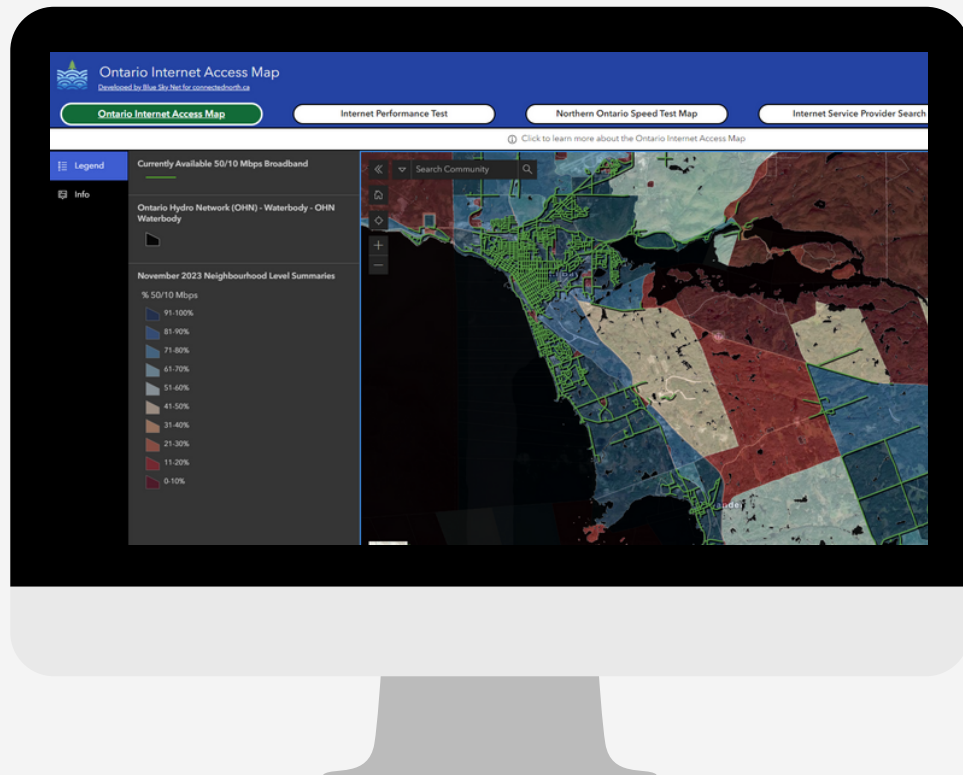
Ontario Internet Access Map
Developed by Blue Sky Net for connectednorth.ca

Ontario Internet Access Map
Internet Performance Test
Northern Ontario Speed Test Map
Internet Service Provider Search

Click to learn more about the Ontario Internet Access Map

Legend
Info

Currently Available 50/10 Mbps Broadband

Ontario Hydro Network (OHN) - Waterbody - OHN Waterbody

November 2023 Neighbourhood Level Summaries
% 50/10 Mbps
91-100%
81-90%
71-80%
61-70%
51-60%
41-50%
31-40%
21-30%
11-20%
0-10%

Search Community